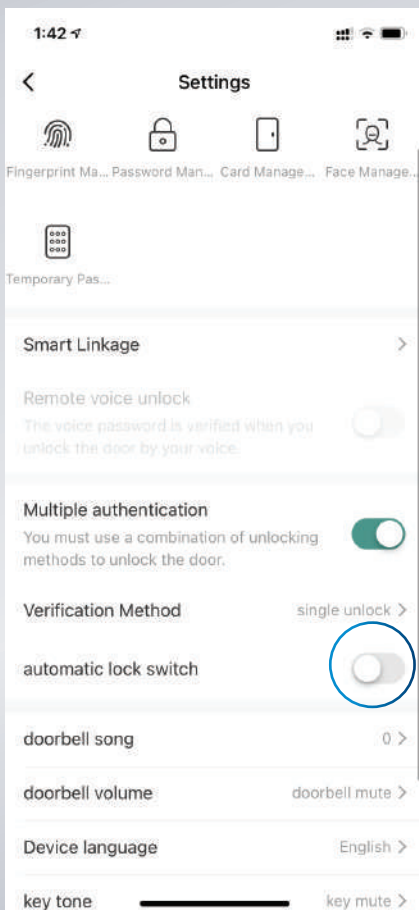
1:42

Settings

Fingerprint Ma... Password Man... Card Manage... Face Manage...

Temporary Pas...

Smart Linkage

Remote voice unlock
The voice password is verified when you unlock the door by your voice.

Multiple authentication
You must use a combination of unlocking methods to unlock the door.

Verification Method single unlock

automatic lock switch

doorbell song 0

doorbell volume doorbell mute

Device language English

key tone key mute